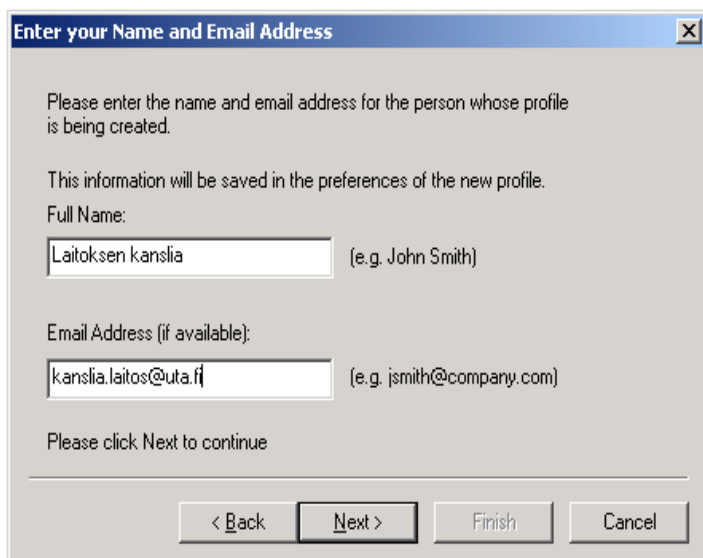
Enter your Name and Email Address

Please enter the name and email address for the person whose profile is being created.

This information will be saved in the preferences of the new profile.

Full Name:

Laitoksen kanslia

(e.g. John Smith)

Email Address (if available):

kanslia.laitos@uta.fi

(e.g. jsmith@company.com)

Please click Next to continue

< Back

Next >

Finish

Cancel